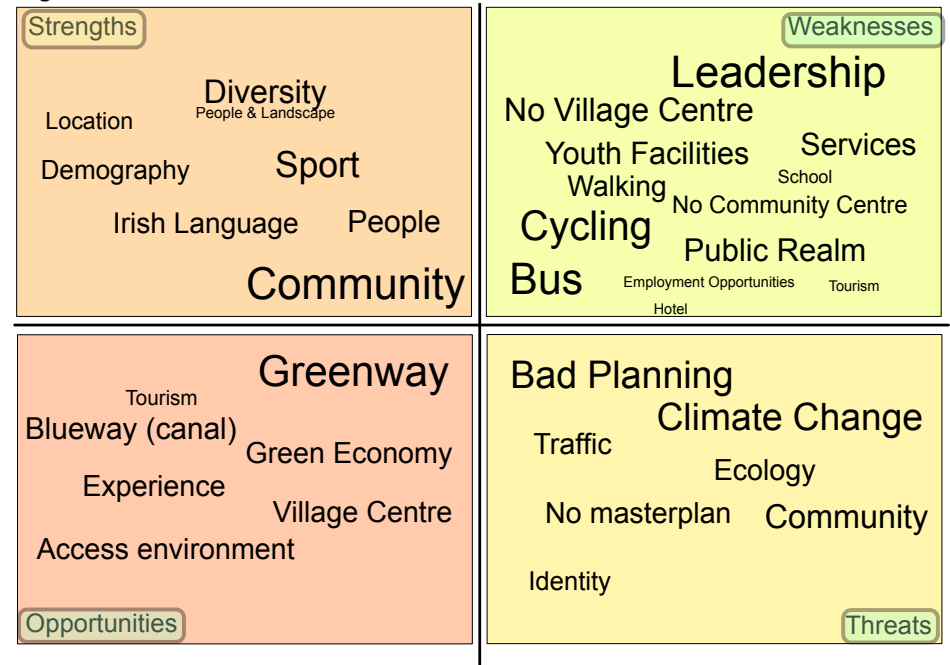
Strengths

Diversity
People & Landscape
Location
Demography
Sport
Irish Language
People
Community

Weaknesses

Leadership
No Village Centre
Youth Facilities
Services
Walking
School
No Community Centre
Cycling
Public Realm
Bus
Employment Opportunities
Tourism
Hotel

Greenway
Tourism
Blueway (canal)
Green Economy
Experience
Village Centre
Access environment

Opportunities

Bad Planning
Climate Change
Traffic
Ecology
No masterplan
Community
Identity

Threats